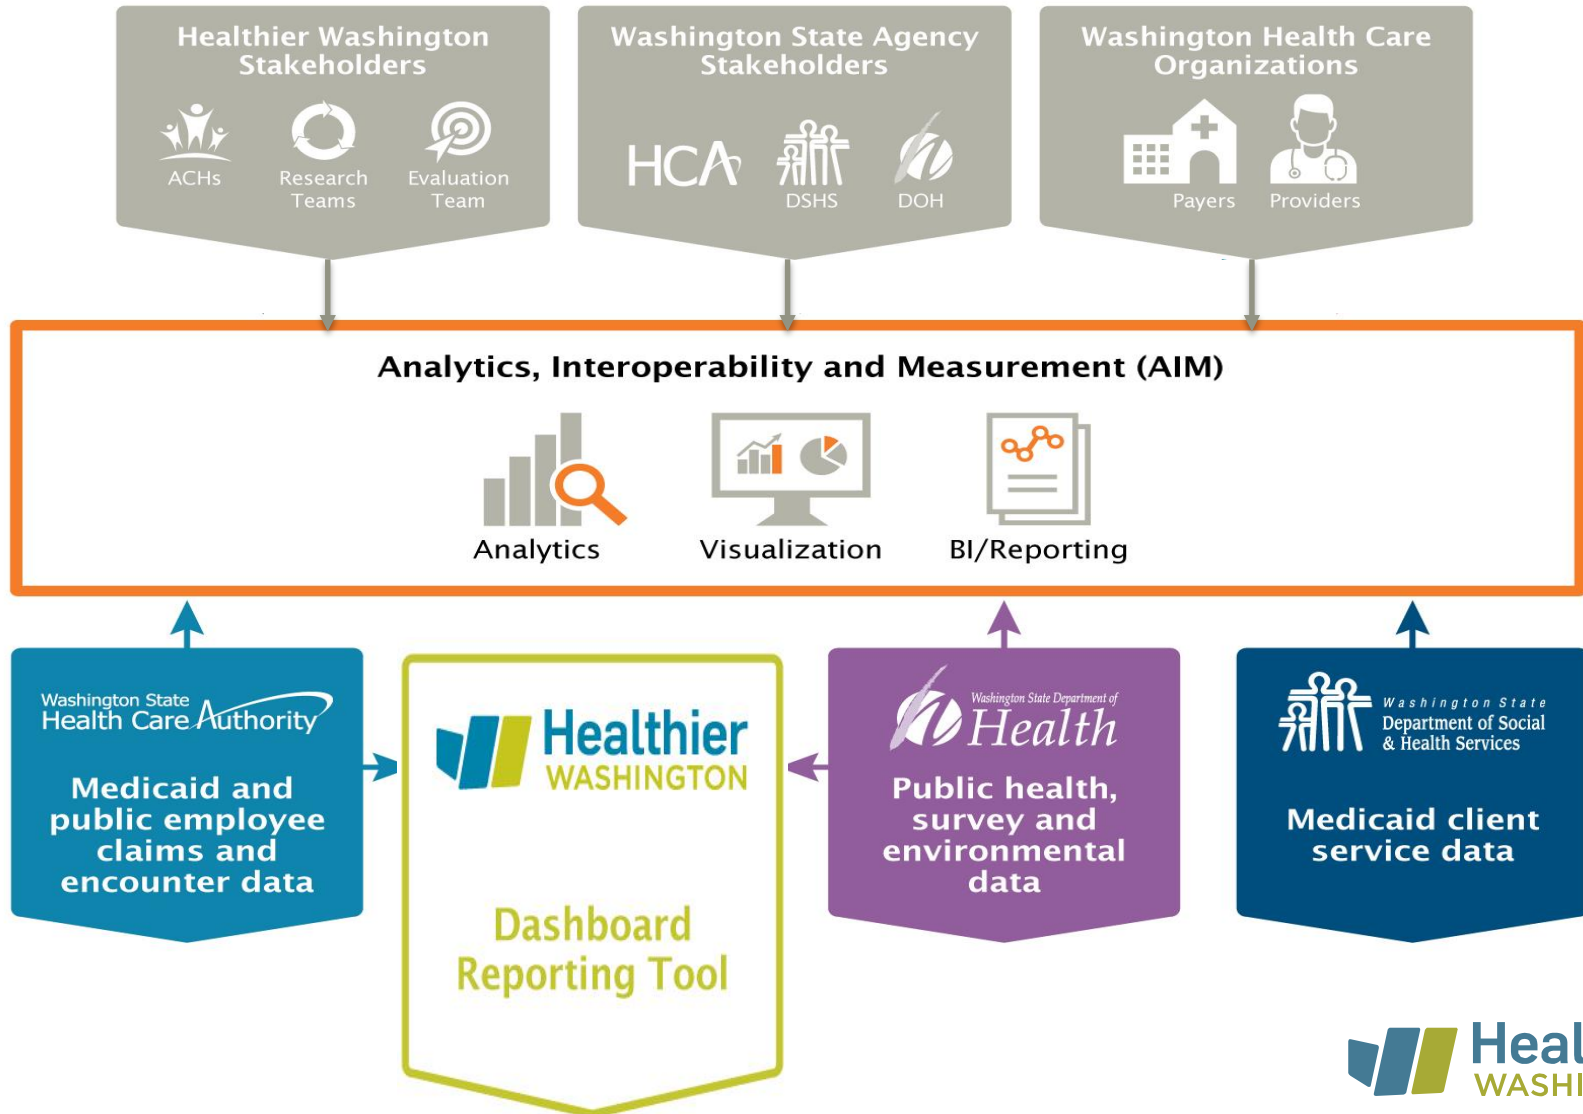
Healthier Washington Stakeholders

ACHs

Research Teams

Evaluation Team

Washington State Agency Stakeholders

HCA

DSHS

DOH

Washington Health Care Organizations

Payers

Providers

Analytics, Interoperability and Measurement (AIM)

Analytics

Visualization

BI/Reporting

Washington State Health Care Authority

Medicaid and public employee claims and encounter data

Healthier WASHINGTON

Dashboard Reporting Tool

Washington State Department of Health

Public health, survey and environmental data

Washington State Department of Social & Health Services

Medicaid client service data

Heal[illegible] WASHI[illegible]